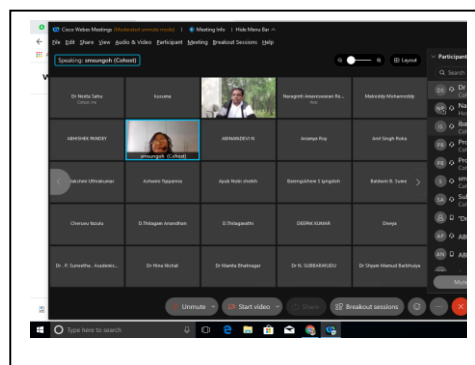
Cisco Webex Meetings (Moderated unmute mode) | Meeting Info | Hide Menu Bar ^

File Edit Share View Audio & Video Participant Meeting Breakout Sessions Help

Speaking: smsungch (Cohost)

Layout

Participants

Search

Dr Nivita Sahu

Sussane

Naraginti Amareswaran Re...

Mehreddy Mohammdtiq

ABHISHEK PANDEY

smsungch (Cohost)

ABINAVDEVI N

Ananya Roy

Anil Singh Roka

Balwahi Ulmakumar

Ashwini Tippanna

Ajuzk Rubin shaikh

Basingukhere S Jyngdoh

Baldesh B. Sumo

Chenseu Bosulu

D.Thilagam Anandham

D.Thilagavathi

DEEPAK KUMAR

Divaya

Dr. P. Suneetha , Academic...

Dr Hina Nishat

Dr Mamta Bhatnagar

Dr N. SUBBARAYUDU

Dr Shyam Manuel Barbhuiya

Unmute

Start video

Share

Breakout sessions

Mute

Type here to search